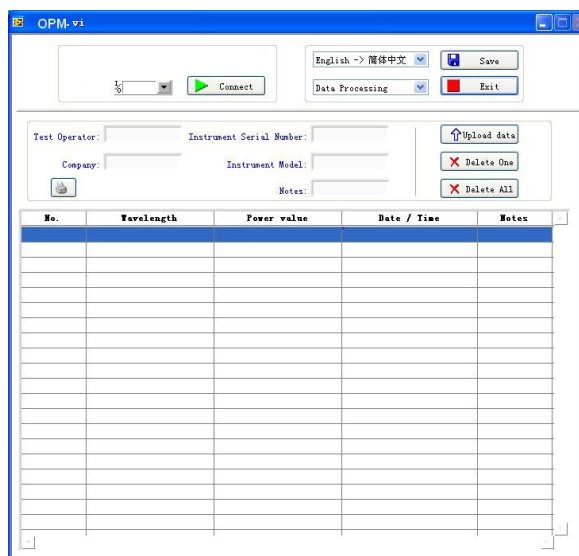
OPM.vi

Connect

English -> 简体中文

Save

Data Processing

Exit

Test Operator:

Instrument Serial Number:

Upload data

Company:

Instrument Model:

Delete One

Notes:

Delete All

| No. | Wavelength | Power value | Date / Time | Notes |
|---|---|---|---|---|
| | | | | |